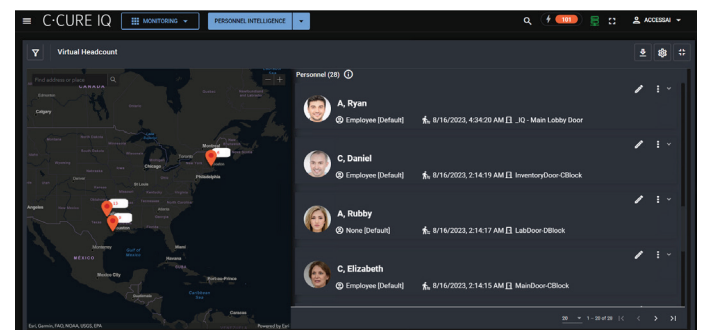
C·CURE IQ MONITORING PERSONNEL INTELLIGENCE

101 ACCESSAI

Virtual Headcount

Find address or place

CANADA

Edmonton

Calgary

Toronto

Montreal

Chicago

Philadelphia

St Louis

Angeles

Houston

Monterrey

Gulf of Mexico

Miami

Havana

MÉXICO

Mexico City

Port-au-Prince

Caribbean Sea

Guatemala

Caracas

Esri, Garmin, FAO, NOAA, USGS, EPA

Powered by Esri

Personnel (28)

A, Ryan

Employee [Default] 8/16/2023, 4:34:20 AM _IQ - Main Lobby Door

C, Daniel

Employee [Default] 8/16/2023, 2:14:19 AM InventoryDoor-CBlock

A, Rubby

None [Default] 8/16/2023, 2:14:17 AM LabDoor-DBlock

C, Elizabeth

Employee [Default] 8/16/2023, 2:14:15 AM MainDoor-CBlock

20 1 - 20 of 28